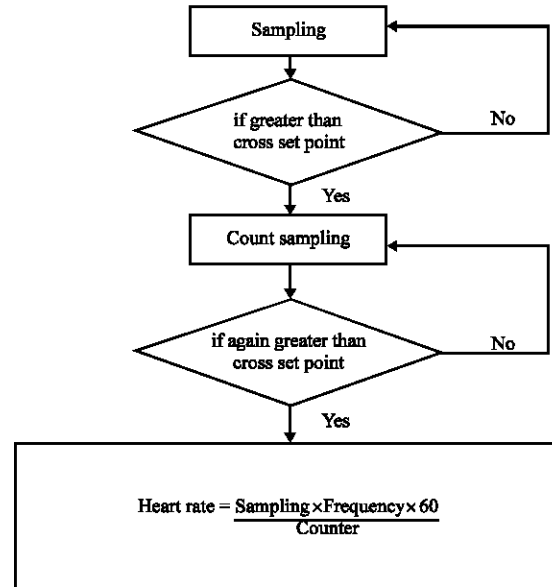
Sampling

if greater than cross set point

No

Yes

Count sampling

if again greater than cross set point

No

Yes

Heart rate = $\frac{\text{Sampling} \times \text{Frequency} \times 60}{\text{Counter}}$